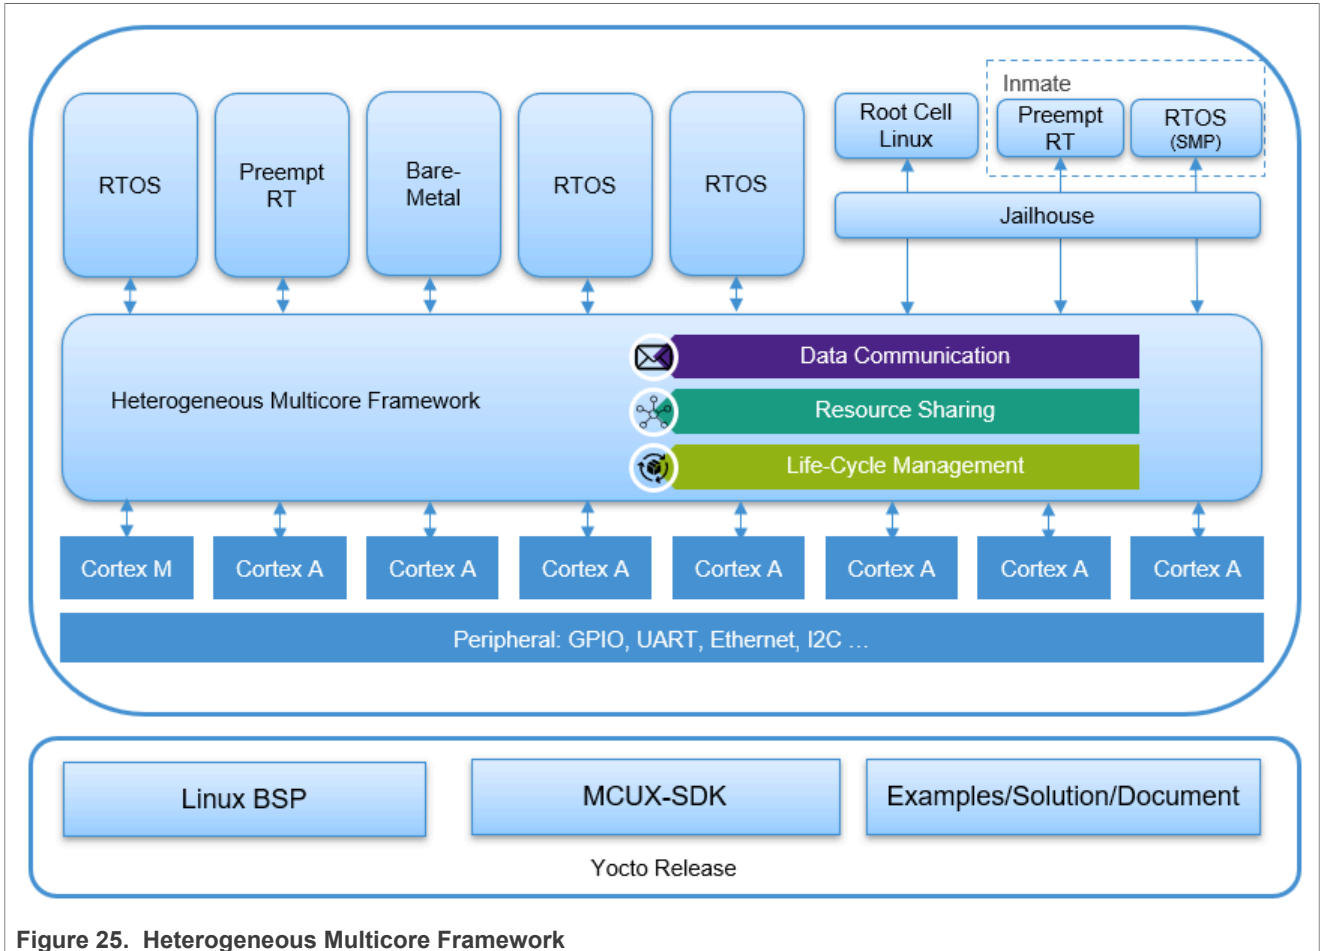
RTOS

Preempt RT

Bare-Metal

RTOS

RTOS

Root Cell Linux

Inmate

Preempt RT

RTOS (SMP)

Jailhouse

Heterogeneous Multicore Framework

Data Communication

Resource Sharing

Life-Cycle Management

Cortex M

Cortex A

Cortex A

Cortex A

Cortex A

Cortex A

Cortex A

Cortex A

Peripheral: GPIO, UART, Ethernet, I2C ...

Linux BSP

MCUX-SDK

Examples/Solution/Document

Yocto Release

Figure 25. Heterogeneous Multicore Framework